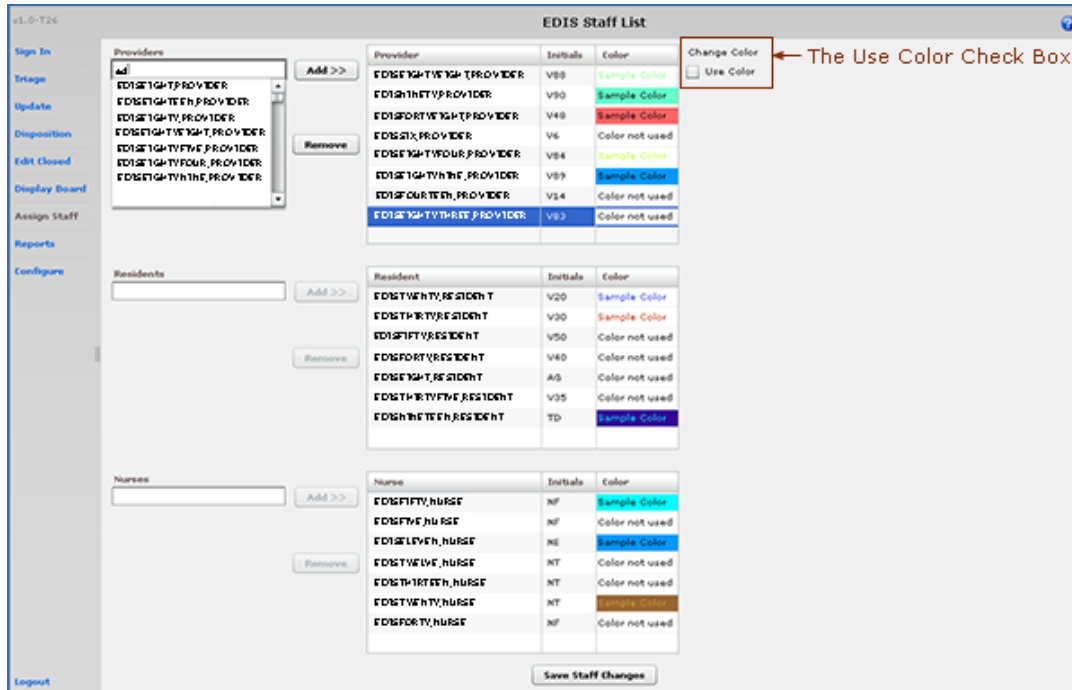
v1.0-T26

EDIS Staff List

Sign In
Triage
Update
Disposition
Edit Closed
Display Board
Assign Staff
Reports
Configure

Logout

Providers

ed

EDISEIGHT,PROVIDER
EDISEIGHTEEN,PROVIDER
EDISEIGHTY,PROVIDER
EDISEIGHTYEIGHT,PROVIDER
EDISEIGHTYFIVE,PROVIDER
EDISEIGHTYFOUR,PROVIDER
EDISEIGHTYNINE,PROVIDER

Add >>

Remove

| Provider | Initials | Color |
|---|---|---|
| EDISEIGHTYEIGHT,PROVIDER | V88 | Sample Color |
| EDISNINETY,PROVIDER | V90 | Sample Color |
| EDISFORTYEIGHT,PROVIDER | V48 | Sample Color |
| EDISSIX,PROVIDER | V6 | Color not used |
| EDISEIGHTYFOUR,PROVIDER | V84 | Sample Color |
| EDISEIGHTYNINE,PROVIDER | V89 | Sample Color |
| EDISFOURTEEN,PROVIDER | V14 | Color not used |
| EDISEIGHTYTHREE,PROVIDER | V83 | Color not used |

Change Color
Use Color

The Use Color Check Box

Residents

Add >>

Remove

| Resident | Initials | Color |
|---|---|---|
| EDISTWENTY,RESIDENT | V20 | Sample Color |
| EDISTHIRTY,RESIDENT | V30 | Sample Color |
| EDISFIFTY,RESIDENT | V50 | Color not used |
| EDISFORTY,RESIDENT | V40 | Color not used |
| EDISEIGHT,RESIDENT | AS | Color not used |
| EDISTHIRTYFIVE,RESIDENT | V35 | Color not used |
| EDISNINETEEN,RESIDENT | TD | Sample Color |

Nurses

Add >>

Remove

| Nurse | Initials | Color |
|---|---|---|
| EDISFIFTY,NURSE | NF | Sample Color |
| EDISFIVE,NURSE | NF | Color not used |
| EDISELEVEN,NURSE | NE | Sample Color |
| EDISTWELVE,NURSE | NT | Color not used |
| EDISTHIRTEEN,NURSE | NT | Color not used |
| EDISTWENTY,NURSE | NT | Sample Color |
| EDISFORTY,NURSE | NF | Color not used |

Save Staff Changes